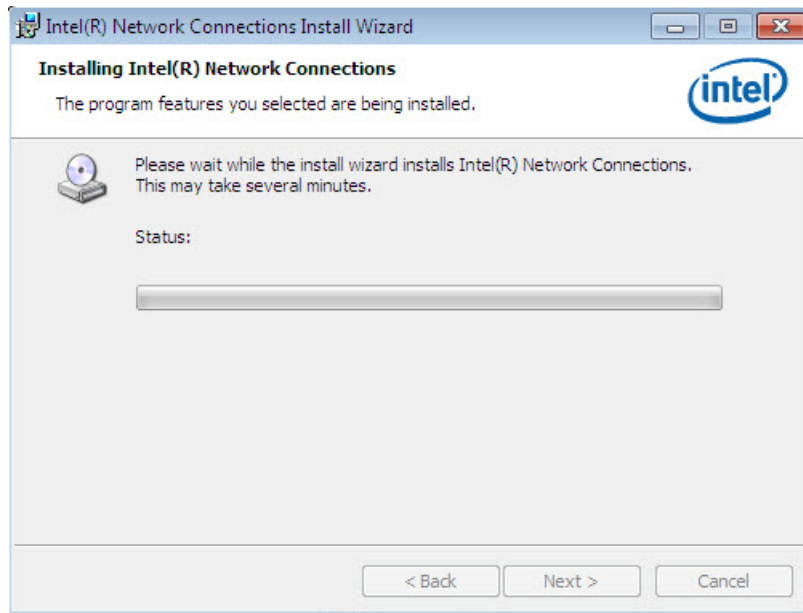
Intel(R) Network Connections Install Wizard

Installing Intel(R) Network Connections

The program features you selected are being installed.

intel

Please wait while the install wizard installs Intel(R) Network Connections. This may take several minutes.

Status:

< Back

Next >

Cancel